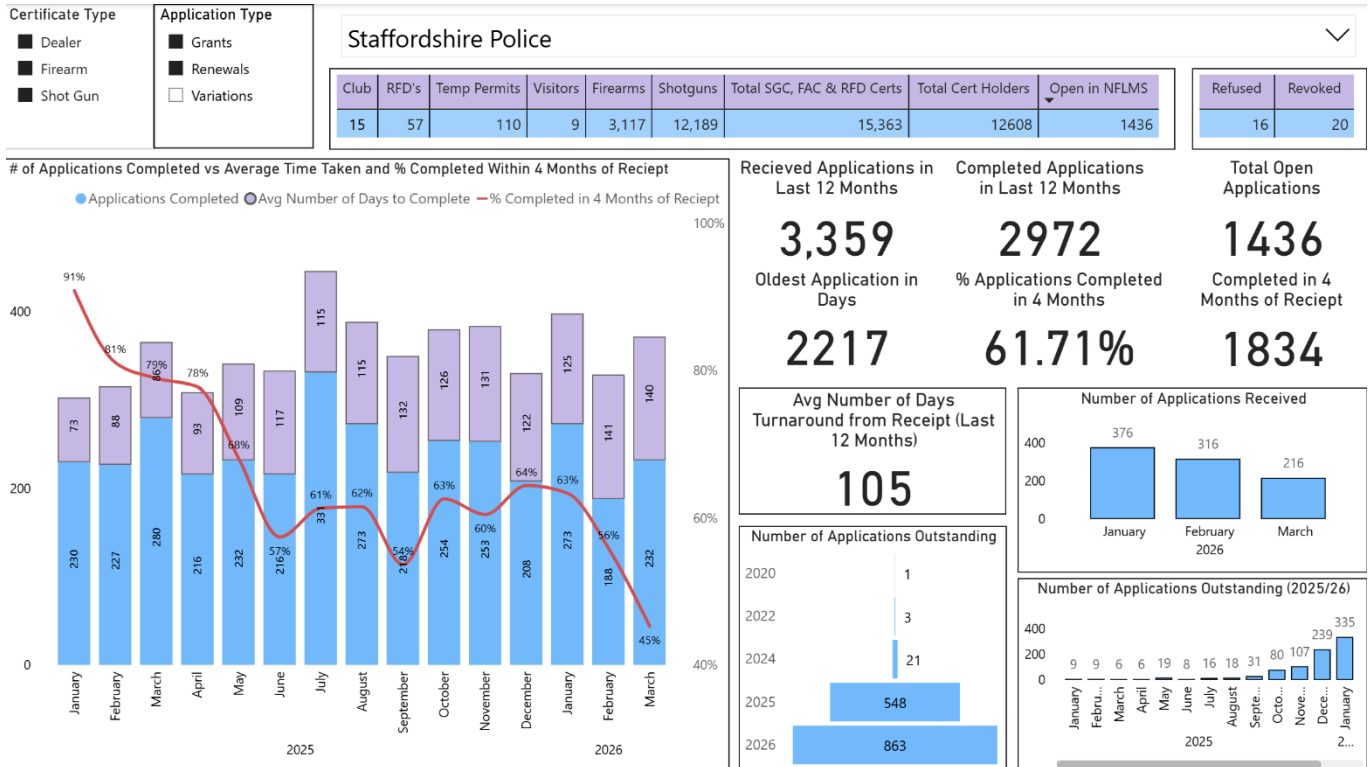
Certificate Type
Dealer
Firearm
Shot Gun

Application Type
Grants
Renewals
Variations

Staffordshire Police

| Club | RFD's | Temp Permits | Visitors | Firearms | Shotguns | Total SGC, FAC & RFD Certs | Total Cert Holders | Open in NFLMS |
|---|---|---|---|---|---|---|---|---|
| 15 | 57 | 110 | 9 | 3,117 | 12,189 | 15,363 | 12608 | 1436 |

| Refused | Revoked |
|---|---|
| 16 | 20 |

# of Applications Completed vs Average Time Taken and % Completed Within 4 Months of Reciept
Applications Completed  Avg Number of Days to Complete  % Completed in 4 Months of Reciept

400
200
0
100%
80%
60%
40%

91%
81%
79%
78%
68%
57%
61%
62%
54%
63%
60%
64%
63%
56%
45%

73 88 86 93 109 117 115 115 132 126 131 122 125 141 140
230 227 280 216 232 216 331 273 218 254 253 208 273 188 232

January February March April May June July August September October November December January February March
2025 2026

Recieved Applications in Last 12 Months
3,359
Completed Applications in Last 12 Months
2972
Total Open Applications
1436
Oldest Application in Days
2217
% Applications Completed in 4 Months
61.71%
Completed in 4 Months of Reciept
1834

Avg Number of Days Turnaround from Receipt (Last 12 Months)
105

Number of Applications Received
400
200
0
376 316 216
January February March
2026

Number of Applications Outstanding
2020 1
2022 3
2024 21
2025 548
2026 863

Number of Applications Outstanding (2025/26)
400
200
0
9 9 6 6 19 8 16 18 31 80 107 239 335
January Febru... March April May June July August Septe... Octo... Nove... Dece... January
2025 2...